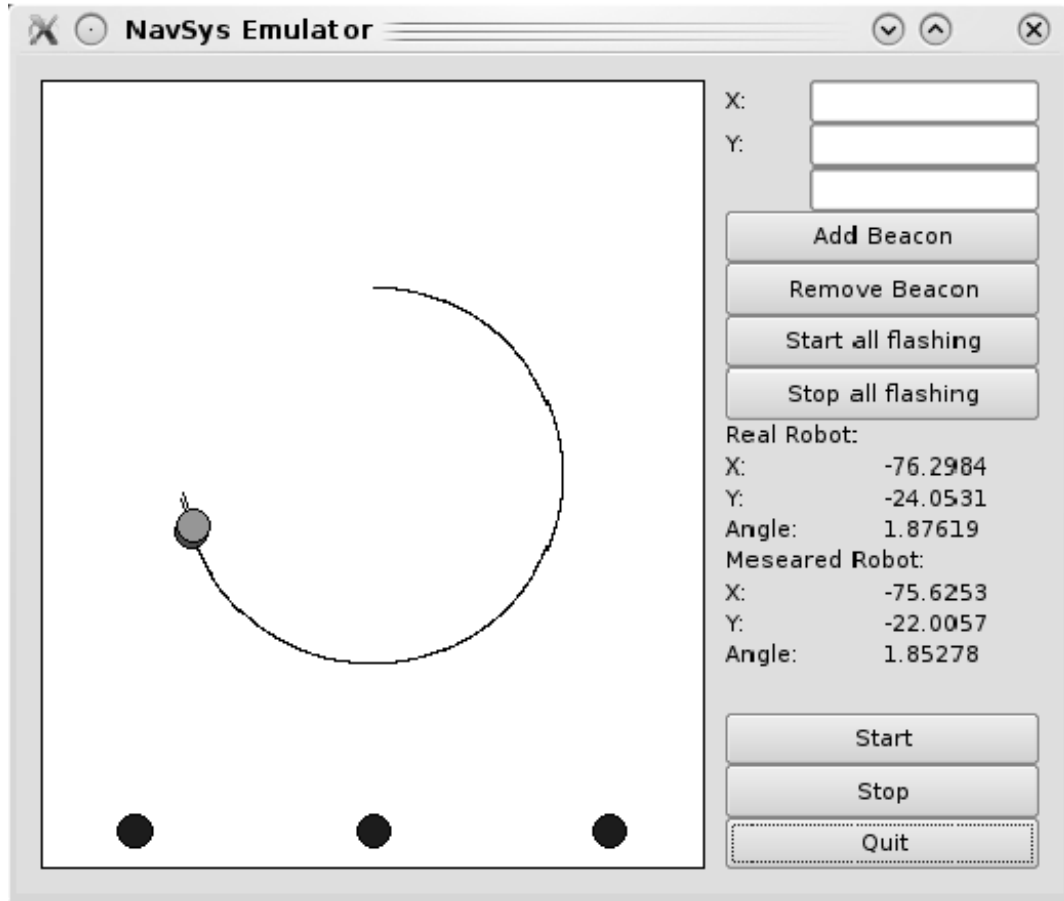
NavSys Emulator

X:
Y:

Add Beacon
Remove Beacon
Start all flashing
Stop all flashing

Real Robot:
X: -76.2984
Y: -24.0531
Angle: 1.87619
Meseared Robot:
X: -75.6253
Y: -22.0057
Angle: 1.85278

Start
Stop
Quit